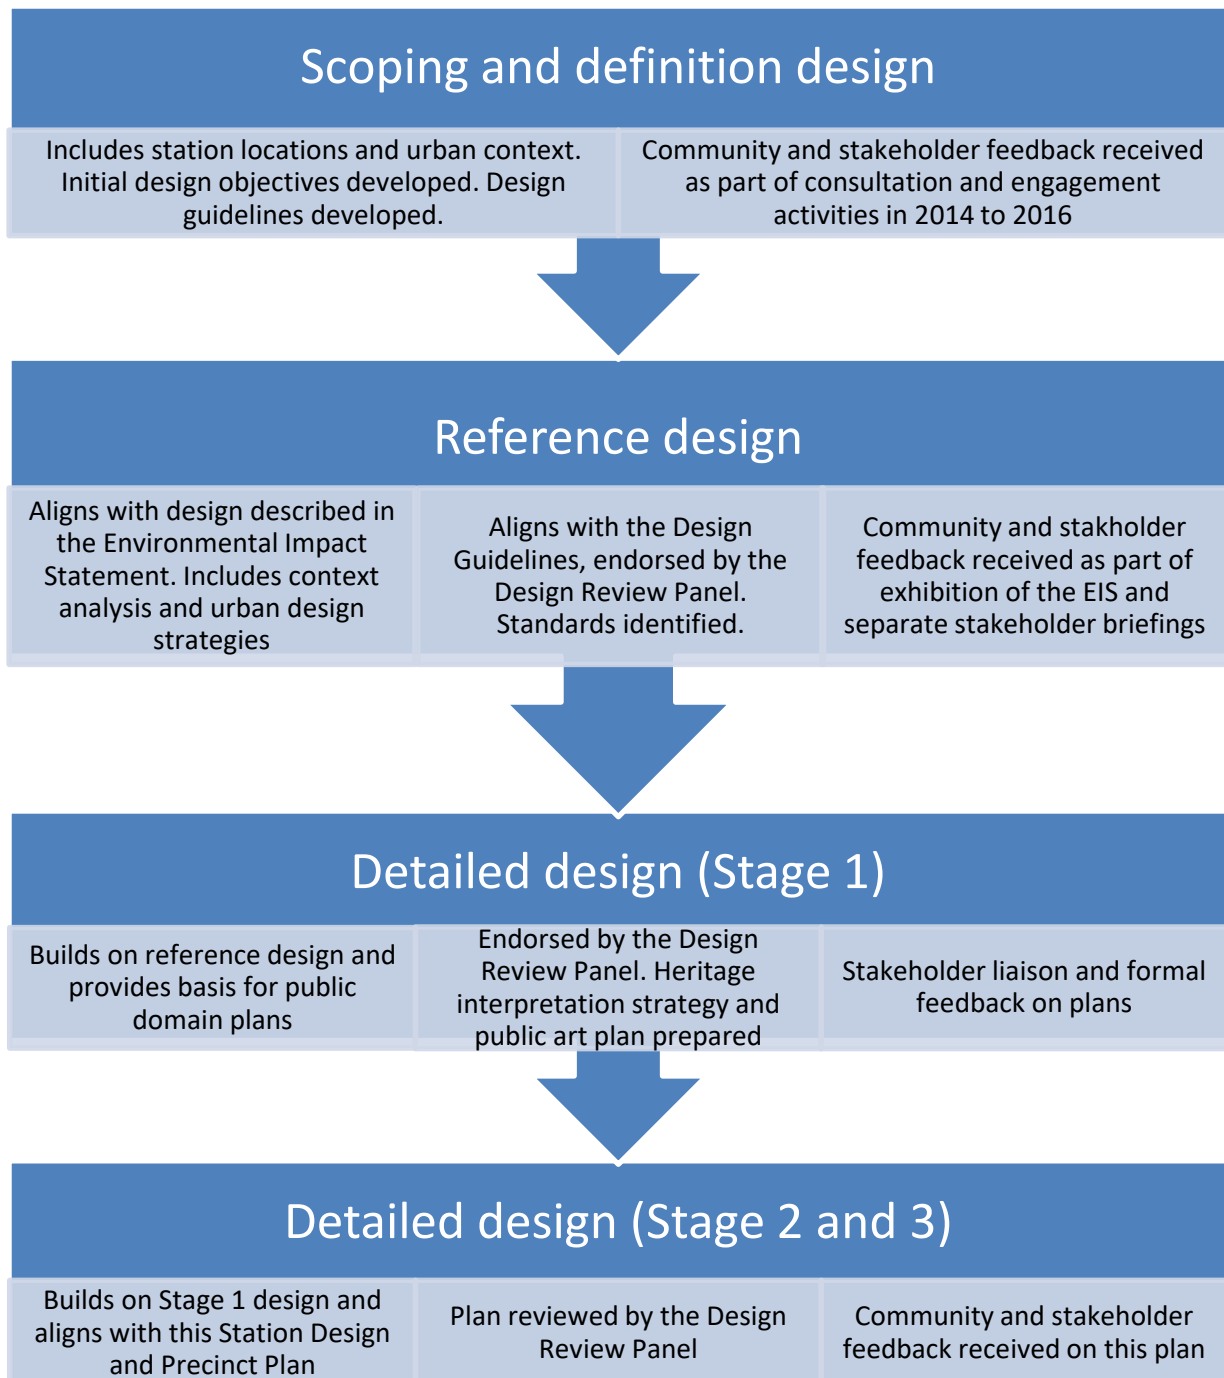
Scoping and definition design

Includes station locations and urban context. Initial design objectives developed. Design guidelines developed.

Community and stakeholder feedback received as part of consultation and engagement activities in 2014 to 2016

Reference design

Aligns with design described in the Environmental Impact Statement. Includes context analysis and urban design strategies

Aligns with the Design Guidelines, endorsed by the Design Review Panel. Standards identified.

Community and stakholder feedback received as part of exhibition of the EIS and separate stakeholder briefings

Detailed design (Stage 1)

Builds on reference design and provides basis for public domain plans

Endorsed by the Design Review Panel. Heritage interpretation strategy and public art plan prepared

Stakeholder liaison and formal feedback on plans

Detailed design (Stage 2 and 3)

Builds on Stage 1 design and aligns with this Station Design and Precinct Plan

Plan reviewed by the Design Review Panel

Community and stakeholder feedback received on this plan